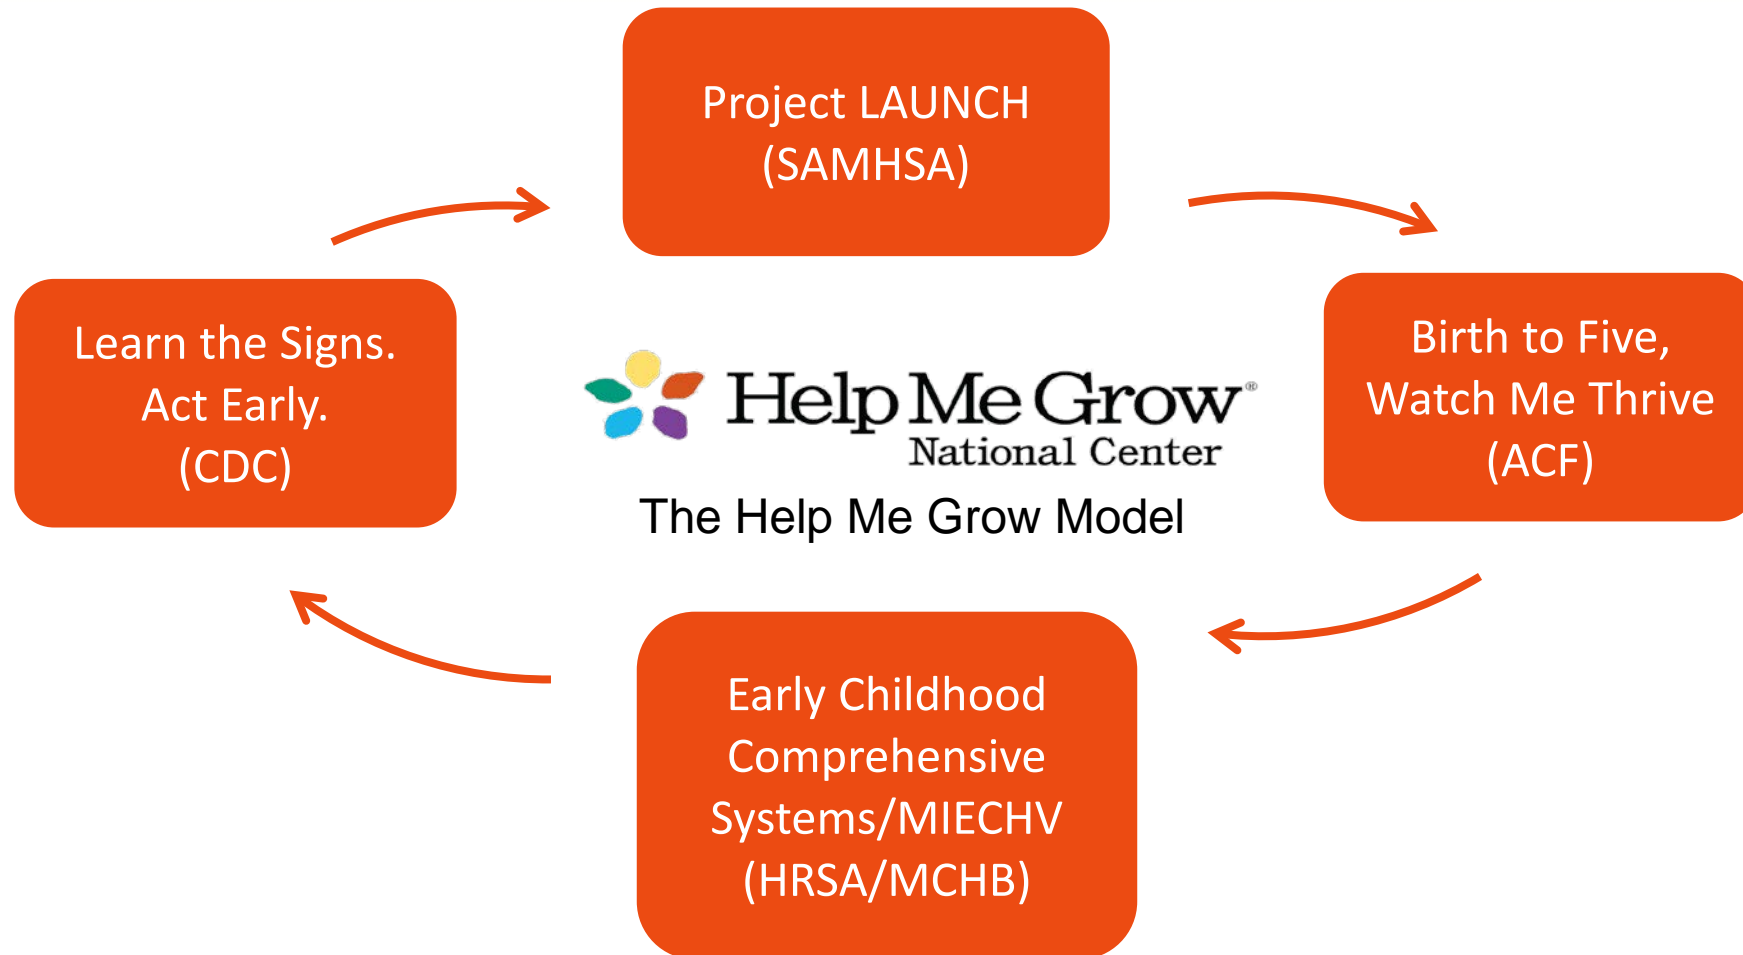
Project LAUNCH
(SAMHSA)

Learn the Signs.
Act Early.
(CDC)

Help Me Grow®
National Center

The Help Me Grow Model

Birth to Five,
Watch Me Thrive
(ACF)

Early Childhood
Comprehensive
Systems/MIECHV
(HRSA/MCHB)